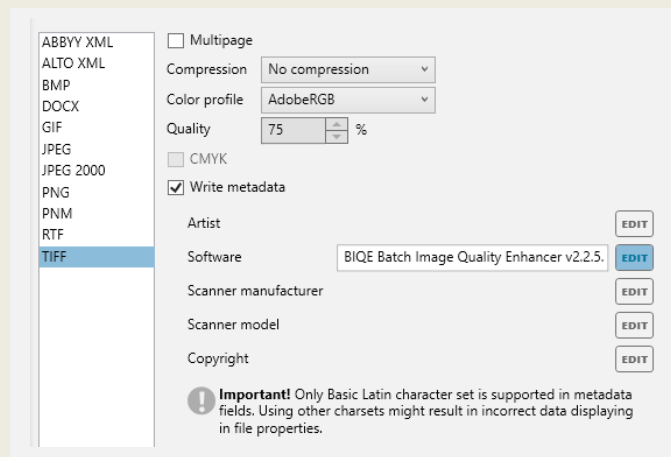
ABBYY XML
ALTO XML
BMP
DOCX
GIF
JPEG
JPEG 2000
PNG
PNM
RTF
TIFF

Multipage

Compression No compression

Color profile AdobeRGB

Quality 75 %

CMYK

Write metadata

Artist EDIT

Software BIQE Batch Image Quality Enhancer v2.2.5. EDIT

Scanner manufacturer EDIT

Scanner model EDIT

Copyright EDIT

**Important!** Only Basic Latin character set is supported in metadata fields. Using other charsets might result in incorrect data displaying in file properties.